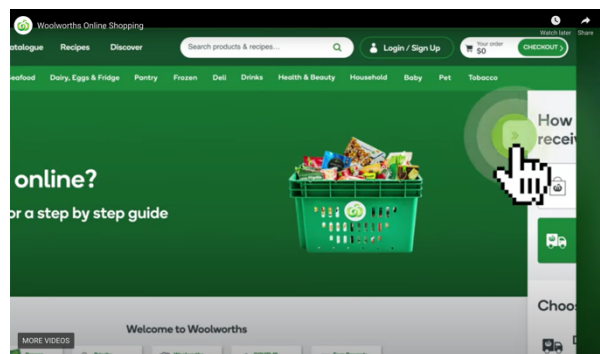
Woolworths Online Shopping

Watch later Share

atalogue Recipes Discover Search products & recipes... Login / Sign Up Your order $0 CHECKOUT

eafood Dairy, Eggs & Fridge Pantry Frozen Deli Drinks Health & Beauty Household Baby Pet Tobacco

online?

or a step by step guide

How recei

Choo

MORE VIDEOS

Welcome to Woolworths